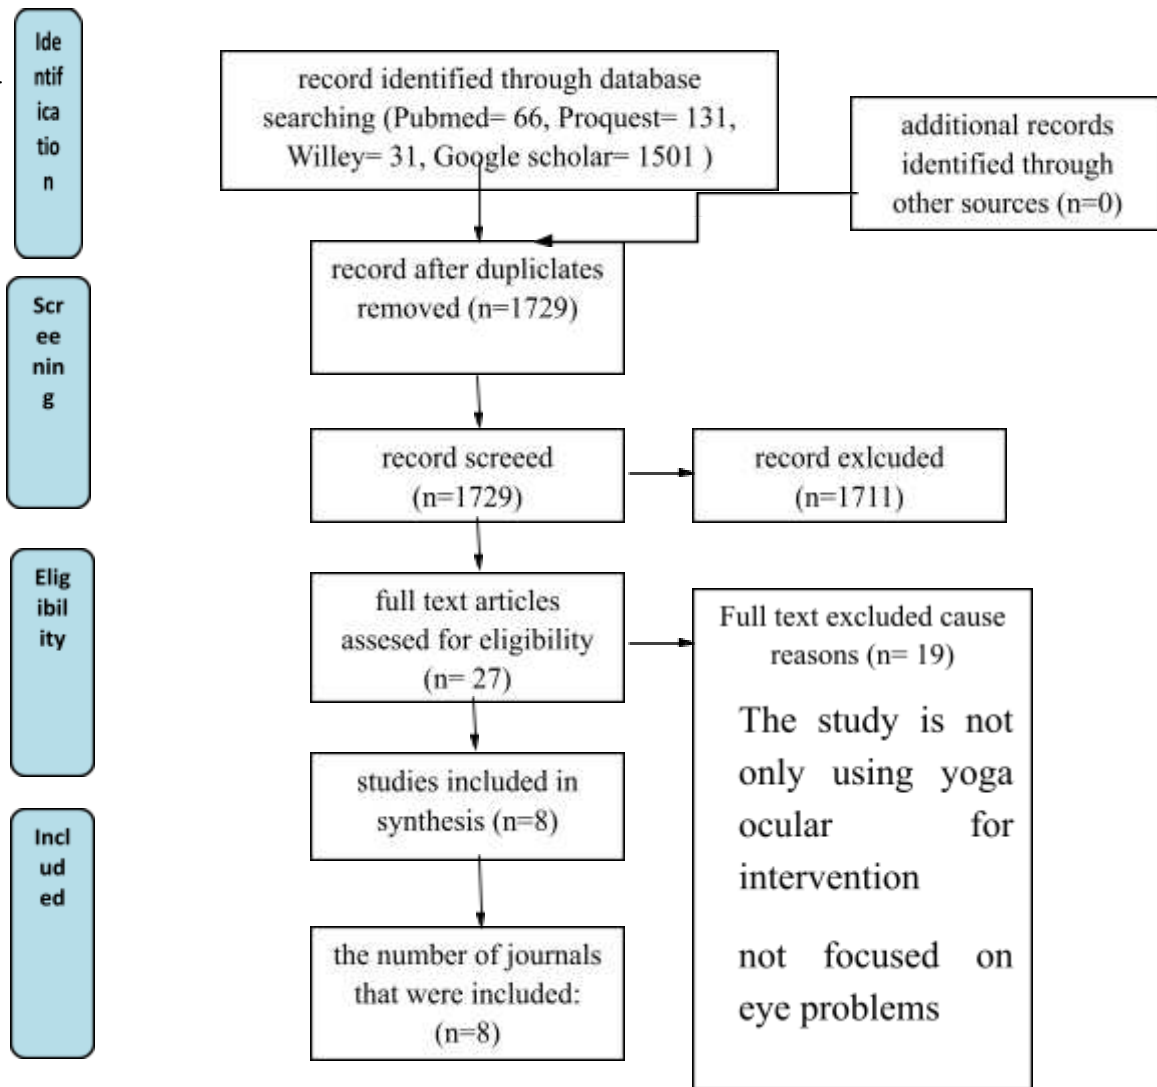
Identification

record identified through database searching (Pubmed= 66, Proquest= 131, Willey= 31, Google scholar= 1501 )

additional records identified through other sources (n=0)

Screening

record after duplicates removed (n=1729)

record screeed (n=1729)

record exlcuded (n=1711)

Eligibility

full text articles assesed for eligibility (n= 27)

Full text excluded cause reasons (n= 19)

The study is not only using yoga ocular for intervention

not focused on eye problems

Included

studies included in synthesis (n=8)

the number of journals that were included: (n=8)